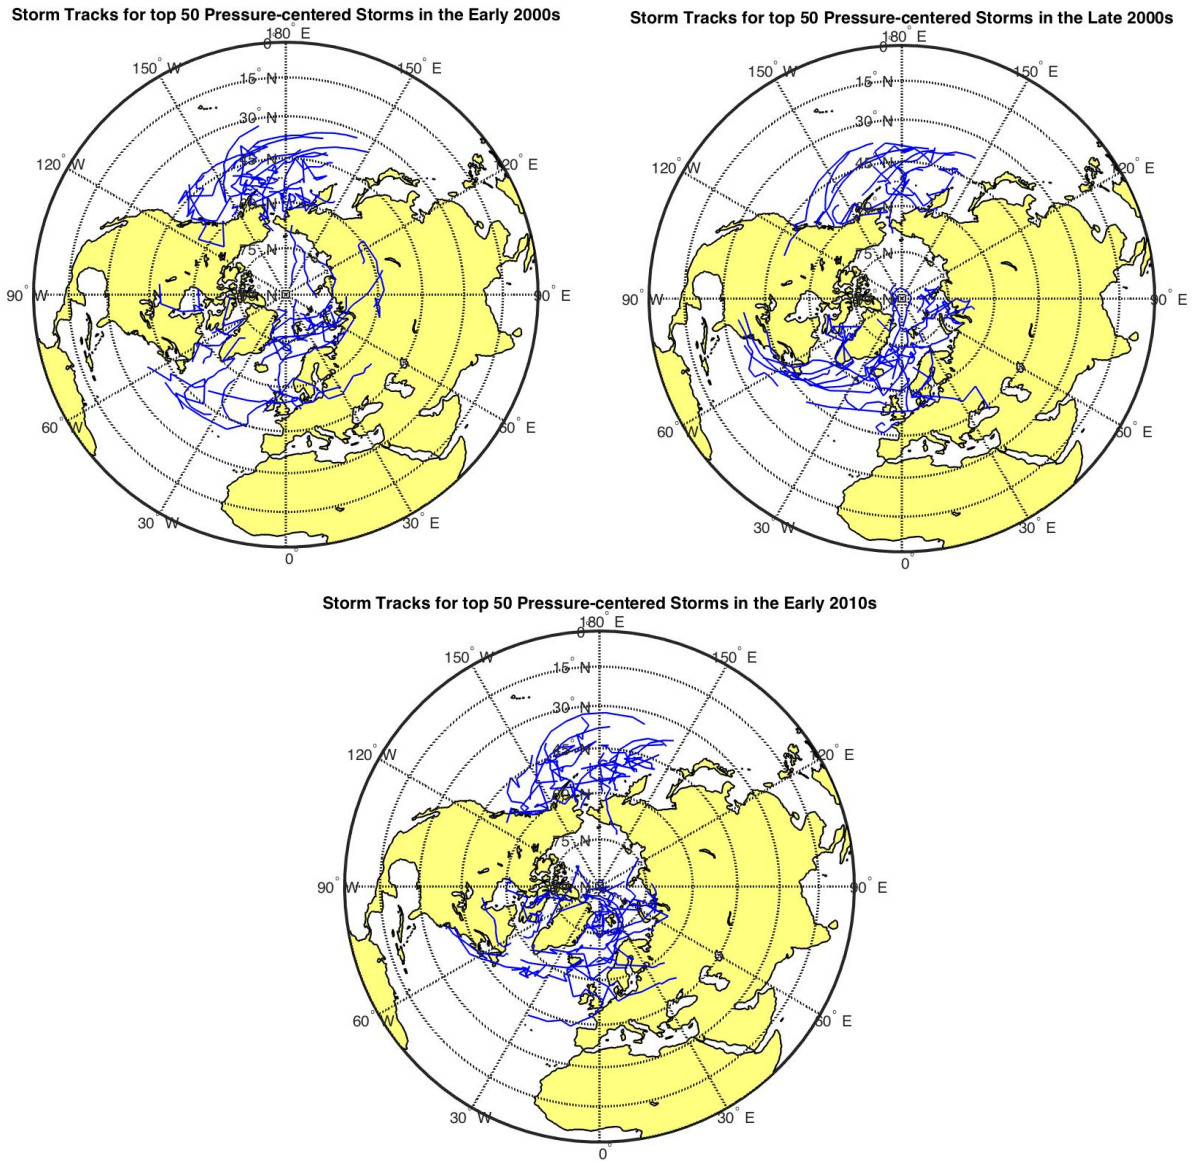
Storm Tracks for top 50 Pressure-centered Storms in the Early 2000s

0
180° E
150° W
150° E
15° N
30° N
45° N
60° N
120° W
120° E
75° N
90° W
90° E
N
60° W
60° E
30° W
30° E
0°

Storm Tracks for top 50 Pressure-centered Storms in the Late 2000s

0
180° E
150° W
150° E
15° N
30° N
45° N
60° N
120° W
120° E
75° N
90° W
90° E
N
60° W
60° E
30° W
30° E
0°

Storm Tracks for top 50 Pressure-centered Storms in the Early 2010s

0
180° E
150° W
150° E
15° N
30° N
45° N
60° N
120° W
120° E
75° N
90° W
90° E
N
60° W
60° E
30° W
30° E
0°